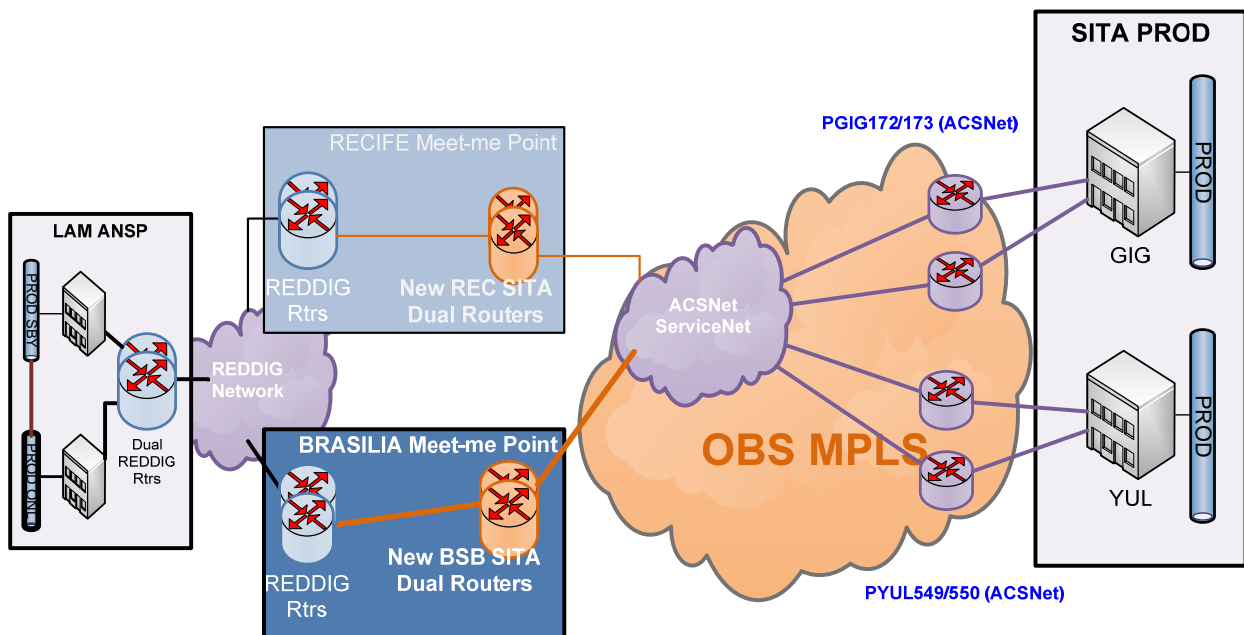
SITA PROD

PGIG172/173 (ACSNet)

PROD

RECIFE Meet-me Point

GIG

LAM ANSP

REDDIG Rtrs

New REC SITA Dual Routers

PROD SBY

ACSNet ServiceNet

REDDIG Network

PROD

Dual REDDIG Rtrs

BRASILIA Meet-me Point

OBS MPLS

PROD ONL

YUL

REDDIG Rtrs

New BSB SITA Dual Routers

PYUL549/550 (ACSNet)